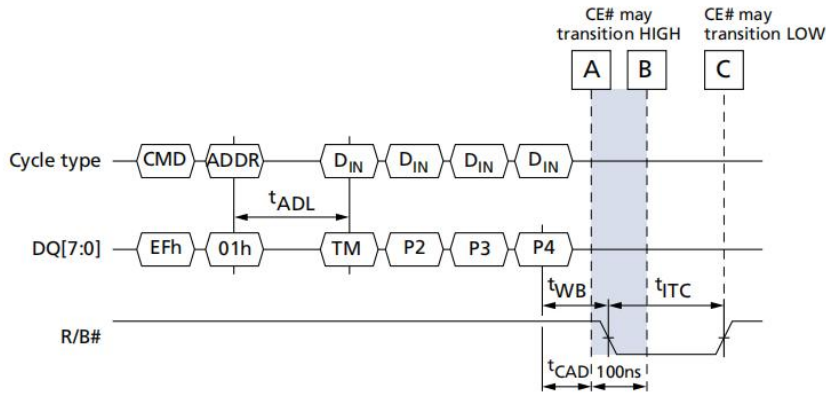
CE# may transition HIGH

CE# may transition LOW

A

B

C

Cycle type

CMD

ADDR

$D_{IN}$

$D_{IN}$

$D_{IN}$

$D_{IN}$

$t_{ADL}$

DQ[7:0]

EFh

01h

TM

P2

P3

P4

$t_{WB}$

$t_{ITC}$

R/B#

$t_{CAD}$

100ns